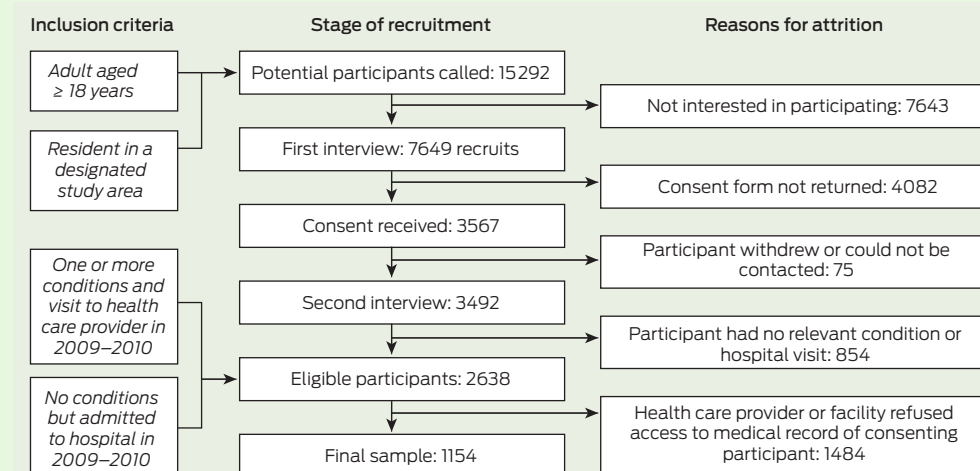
Inclusion criteria

Stage of recruitment

Reasons for attrition

*Adult aged ≥ 18 years*

*Resident in a designated study area*

Potential participants called: 15292

Not interested in participating: 7643

First interview: 7649 recruits

Consent form not returned: 4082

Consent received: 3567

*One or more conditions and visit to health care provider in 2009–2010*

Participant withdrew or could not be contacted: 75

Second interview: 3492

Participant had no relevant condition or hospital visit: 854

*No conditions but admitted to hospital in 2009–2010*

Eligible participants: 2638

Health care provider or facility refused access to medical record of consenting participant: 1484

Final sample: 1154